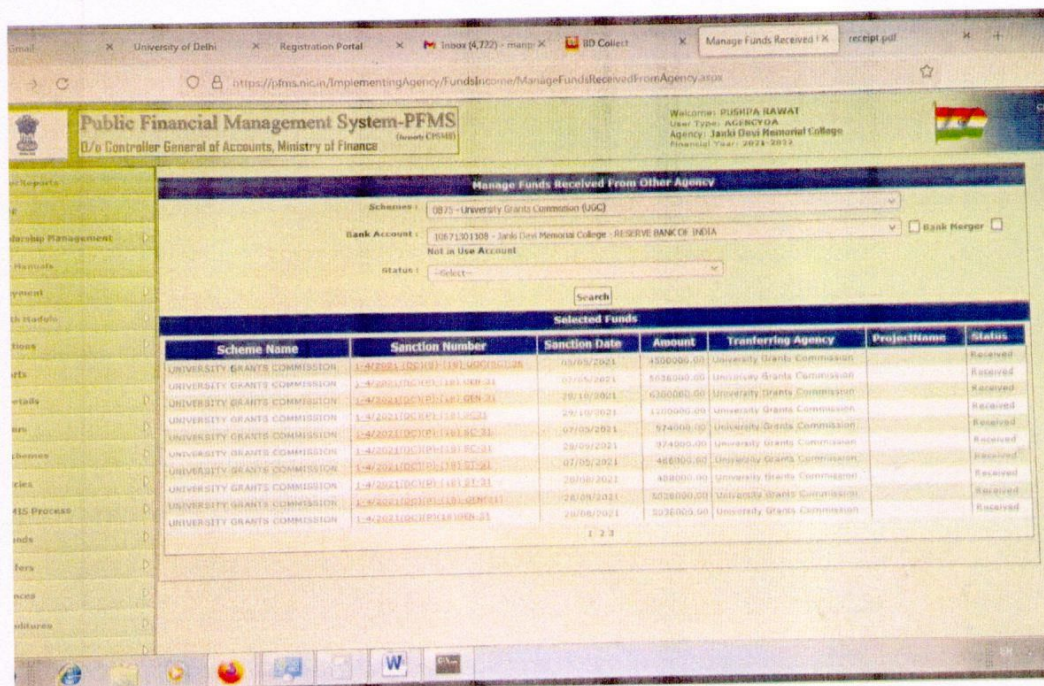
Gmail | University of Delhi | Registration Portal | Inbox (4,722) - manp | BD Collect | Manage Funds Received | receipt.pdf

https://pfms.nic.in/ImplementingAgency/FundsIncome/ManageFundsReceivedFromAgency.aspx

Public Financial Management System-PFMS (formerly CPSMS)
O/o Controller General of Accounts, Ministry of Finance

Welcome: PUSHPA RAWAT
User Type: AGENCYDA
Agency: Janki Devi Memorial College
Financial Year: 2021-2022

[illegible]Reports
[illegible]
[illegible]dership Management
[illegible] Manuals
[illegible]yment
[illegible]th Module
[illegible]tions
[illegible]rts
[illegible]etails
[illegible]rs
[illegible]chemes
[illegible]cies
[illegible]MS Process
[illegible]nds
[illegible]fers
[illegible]nces
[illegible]nditures

Manage Funds Received From Other Agency

Schemes : 0875 - University Grants Commission (UGC)

Bank Account : 10871301108 - Janki Devi Memorial College - RESERVE BANK OF INDIA
Not in Use Account
Bank Merger

Status : --Select--

Search

Selected Funds

| Scheme Name | Sanction Number | Sanction Date | Amount | Tranferring Agency | ProjectName | Status |
|---|---|---|---|---|---|---|
| UNIVERSITY GRANTS COMMISSION | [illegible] | 03/05/2021 | 4500000.00 | University Grants Commission | | Received |
| UNIVERSITY GRANTS COMMISSION | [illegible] | 07/05/2021 | 5038000.00 | University Grants Commission | | Received |
| UNIVERSITY GRANTS COMMISSION | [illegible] | 29/10/2021 | 6300000.00 | University Grants Commission | | Received |
| UNIVERSITY GRANTS COMMISSION | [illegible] | 29/10/2021 | 1100000.00 | University Grants Commission | | Received |
| UNIVERSITY GRANTS COMMISSION | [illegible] | 07/05/2021 | 574000.00 | University Grants Commission | | Received |
| UNIVERSITY GRANTS COMMISSION | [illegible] | 29/09/2021 | 374000.00 | University Grants Commission | | Received |
| UNIVERSITY GRANTS COMMISSION | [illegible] | 07/05/2021 | 468000.00 | University Grants Commission | | Received |
| UNIVERSITY GRANTS COMMISSION | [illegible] | 29/09/2021 | 468000.00 | University Grants Commission | | Received |
| UNIVERSITY GRANTS COMMISSION | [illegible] | 29/09/2021 | 5038000.00 | University Grants Commission | | Received |
| UNIVERSITY GRANTS COMMISSION | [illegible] | 29/08/2021 | 5036000.00 | University Grants Commission | | Received |

1 2 3